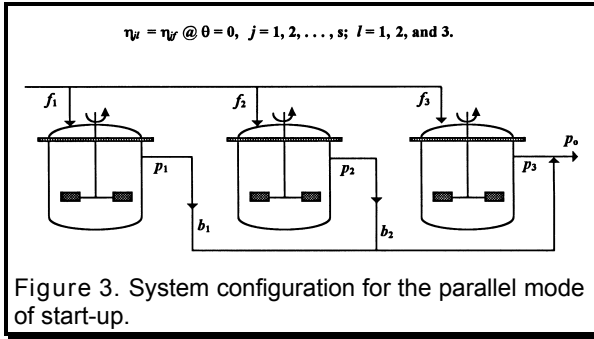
$\eta_{jl} = \eta_{jf}$ @ $\theta = 0$, $j = 1, 2, \ldots, s$; $l = 1, 2,$ and $3.$

$f_1$

$f_2$

$f_3$

$p_1$

$p_2$

$p_3$

$p_o$

$b_1$

$b_2$

Figure 3. System configuration for the parallel mode of start-up.